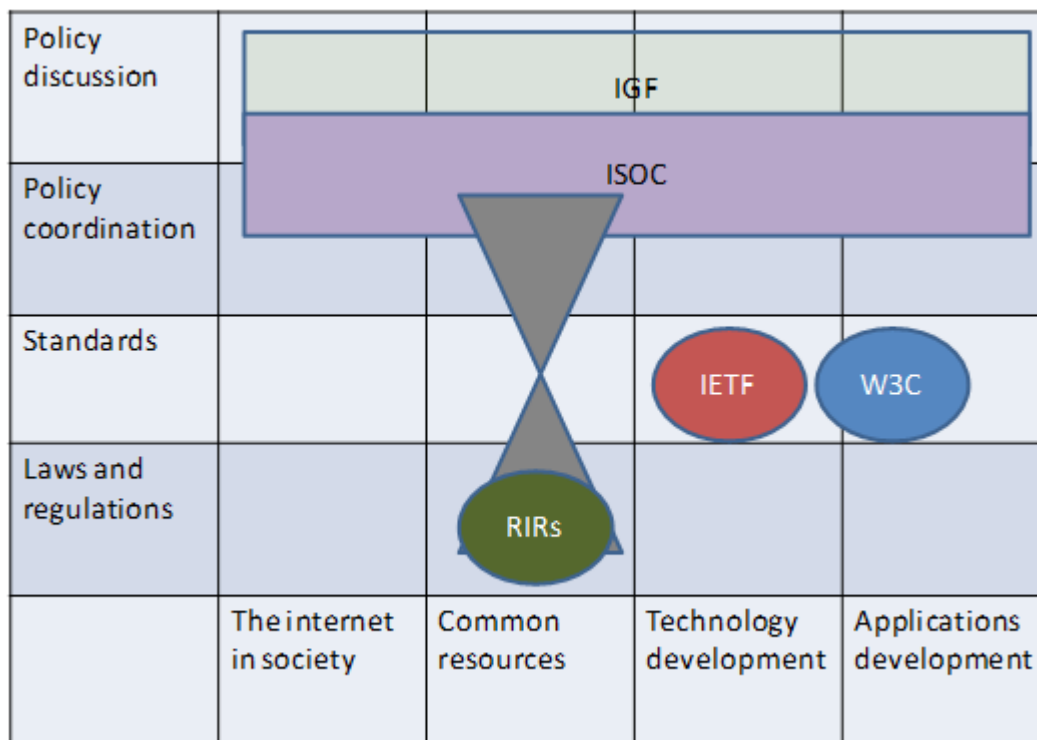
| Policy discussion | IGF | | | |
|---|---|---|---|---|
| Policy coordination | ISOC | | | |
| Standards | | | IETF | W3C |
| Laws and regulations | | RIRs | | |
| | The internet in society | Common resources | Technology development | Applications development |